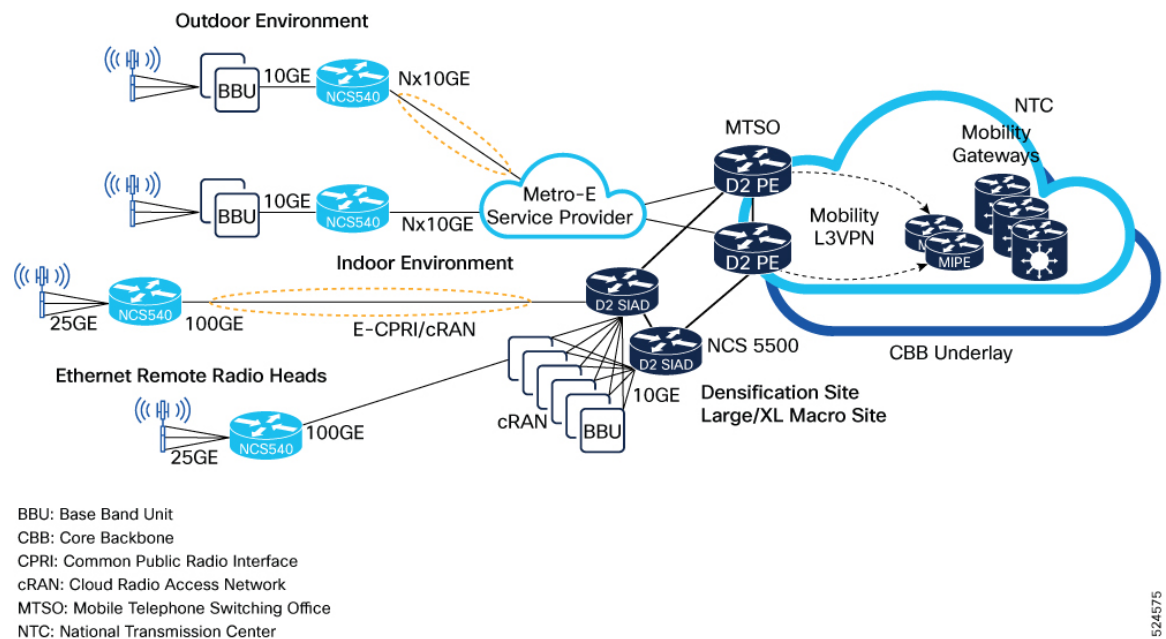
Outdoor Environment

BBU
10GE
NCS540
Nx10GE

BBU
10GE
NCS540
Nx10GE

Metro-E Service Provider

MTSO
D2 PE
D2 PE

NTC
Mobility Gateways

Mobility L3VPN
M
MIPE

Indoor Environment

NCS540
25GE
100GE
E-CPRI/cRAN
D2 SIAD
D2 SIAD
NCS 5500
10GE

CBB Underlay

Ethernet Remote Radio Heads

NCS540
100GE
25GE
cRAN
BBU

Densification Site
Large/XL Macro Site

BBU: Base Band Unit
CBB: Core Backbone
CPRI: Common Public Radio Interface
cRAN: Cloud Radio Access Network
MTSO: Mobile Telephone Switching Office
NTC: National Transmission Center

524575